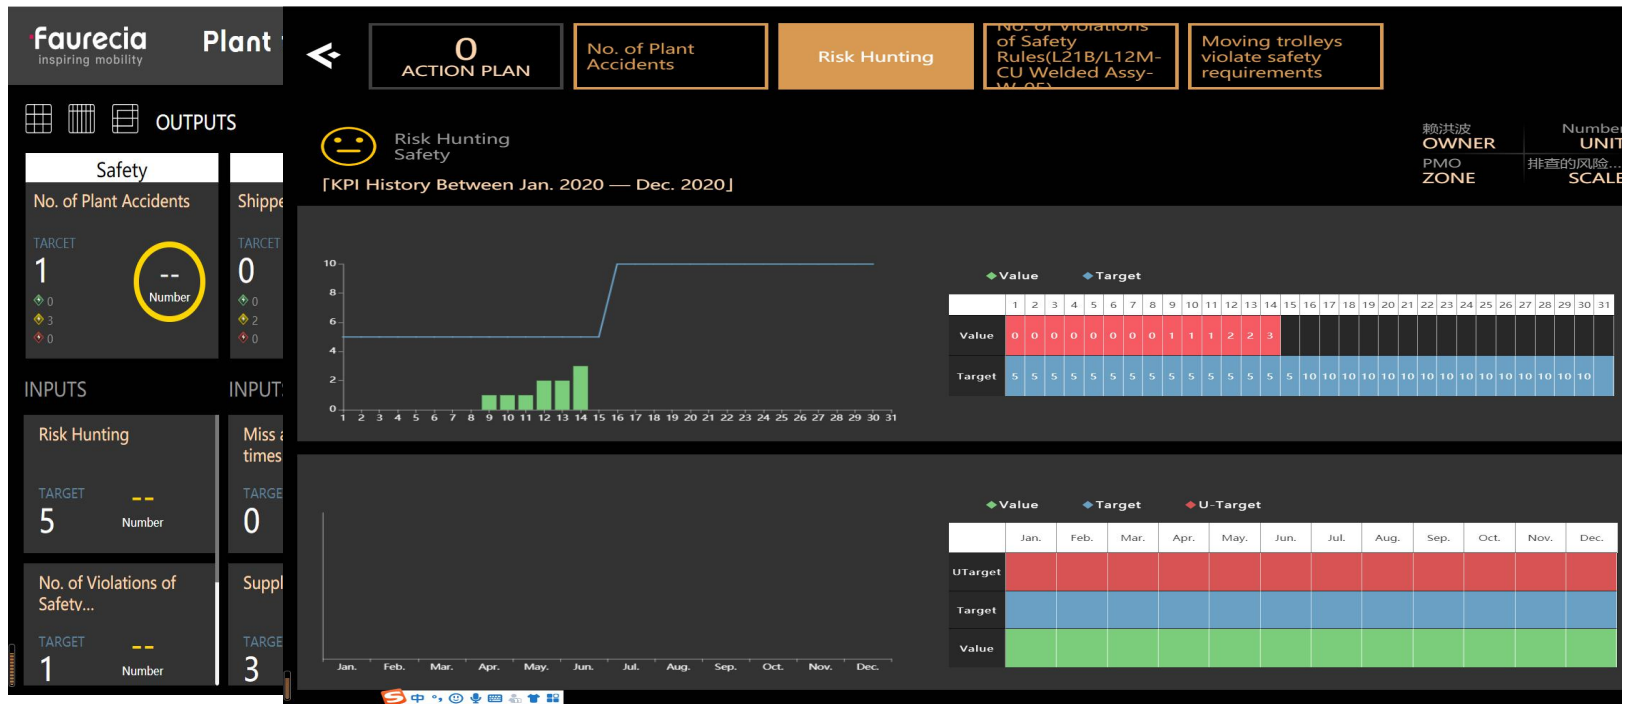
Faurecia
inspiring mobility

Plant

OUTPUTS

Safety

No. of Plant Accidents

TARGET
1
0
3
0

--
Number

Shippe

TARGET
0
0
2
0

INPUTS

INPUT

Risk Hunting

TARGET
5
--
Number

Miss a times

TARGE
0

No. of Violations of Safety...

TARGET
1
--
Number

Suppl

TARGE
3

0
ACTION PLAN

No. of Plant Accidents

Risk Hunting

No. of Violations of Safety Rules(L21B/L12M-CU Welded Assy-

Moving trolleys violate safety requirements

Risk Hunting
Safety

「KPI History Between Jan. 2020 — Dec. 2020」

赖洪波
OWNER
PMO
ZONE

Number
UNIT
排查的风险...
SCALE

10
8
6
4
2
0
1 2 3 4 5 6 7 8 9 10 11 12 13 14 15 16 17 18 19 20 21 22 23 24 25 26 27 28 29 30 31

Value Target

| | 1 | 2 | 3 | 4 | 5 | 6 | 7 | 8 | 9 | 10 | 11 | 12 | 13 | 14 | 15 | 16 | 17 | 18 | 19 | 20 | 21 | 22 | 23 | 24 | 25 | 26 | 27 | 28 | 29 | 30 | 31 |
|---|---|---|---|---|---|---|---|---|---|---|---|---|---|---|---|---|---|---|---|---|---|---|---|---|---|---|---|---|---|---|---|
| Value | 0 | 0 | 0 | 0 | 0 | 0 | 0 | 0 | 1 | 1 | 1 | 2 | 2 | 3 | | | | | | | | | | | | | | | | | |
| Target | 5 | 5 | 5 | 5 | 5 | 5 | 5 | 5 | 5 | 5 | 5 | 5 | 5 | 5 | 10 | 10 | 10 | 10 | 10 | 10 | 10 | 10 | 10 | 10 | 10 | 10 | 10 | 10 | 10 | 10 | |

Jan. Feb. Mar. Apr. May. Jun. Jul. Aug. Sep. Oct. Nov. Dec.

Value Target U-Target

| | Jan. | Feb. | Mar. | Apr. | May. | Jun. | Jul. | Aug. | Sep. | Oct. | Nov. | Dec. |
|---|---|---|---|---|---|---|---|---|---|---|---|---|
| UTarget | | | | | | | | | | | | |
| Target | | | | | | | | | | | | |
| Value | | | | | | | | | | | | |

S 中